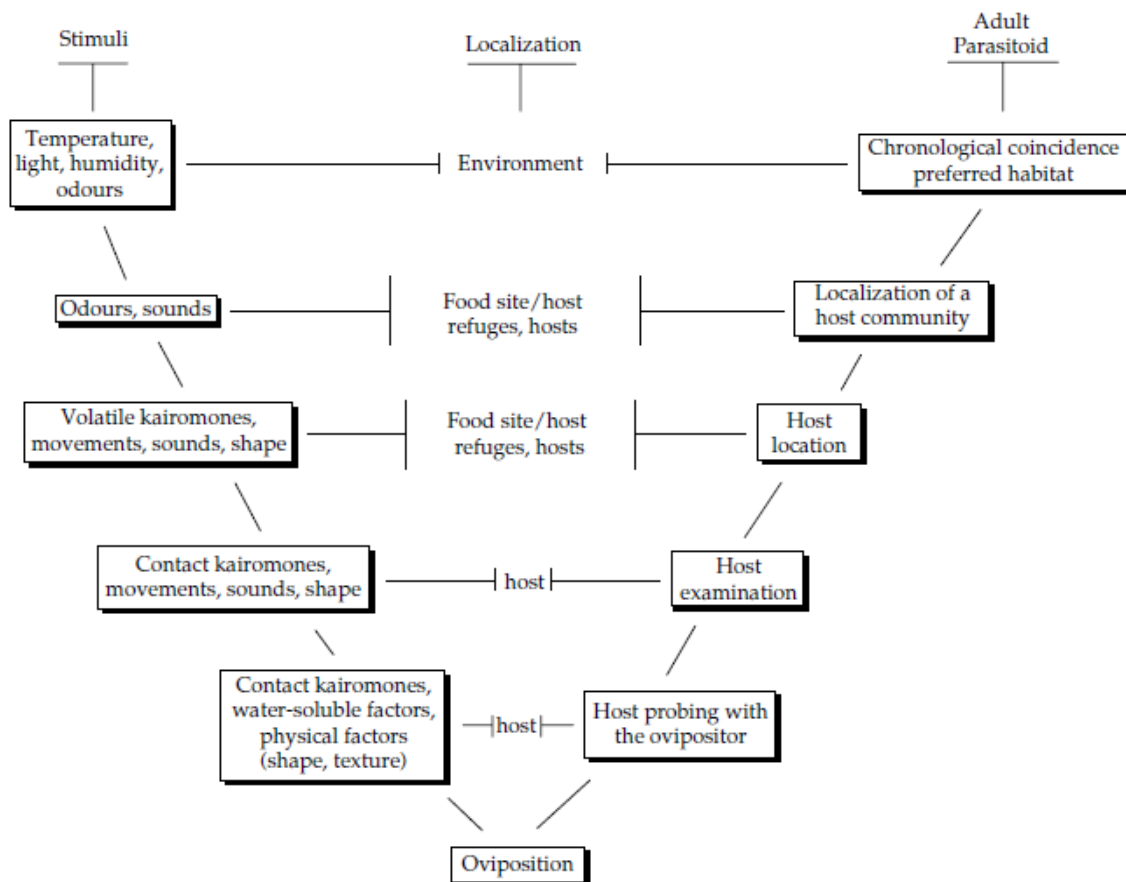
Stimuli

Localization

Adult Parasitoid

Temperature, light, humidity, odours

Environment

Chronological coincidence preferred habitat

Odours, sounds

Food site/host refuges, hosts

Localization of a host community

Volatile kairomones, movements, sounds, shape

Food site/host refuges, hosts

Host location

Contact kairomones, movements, sounds, shape

host

Host examination

Contact kairomones, water-soluble factors, physical factors (shape, texture)

host

Host probing with the ovipositor

Oviposition